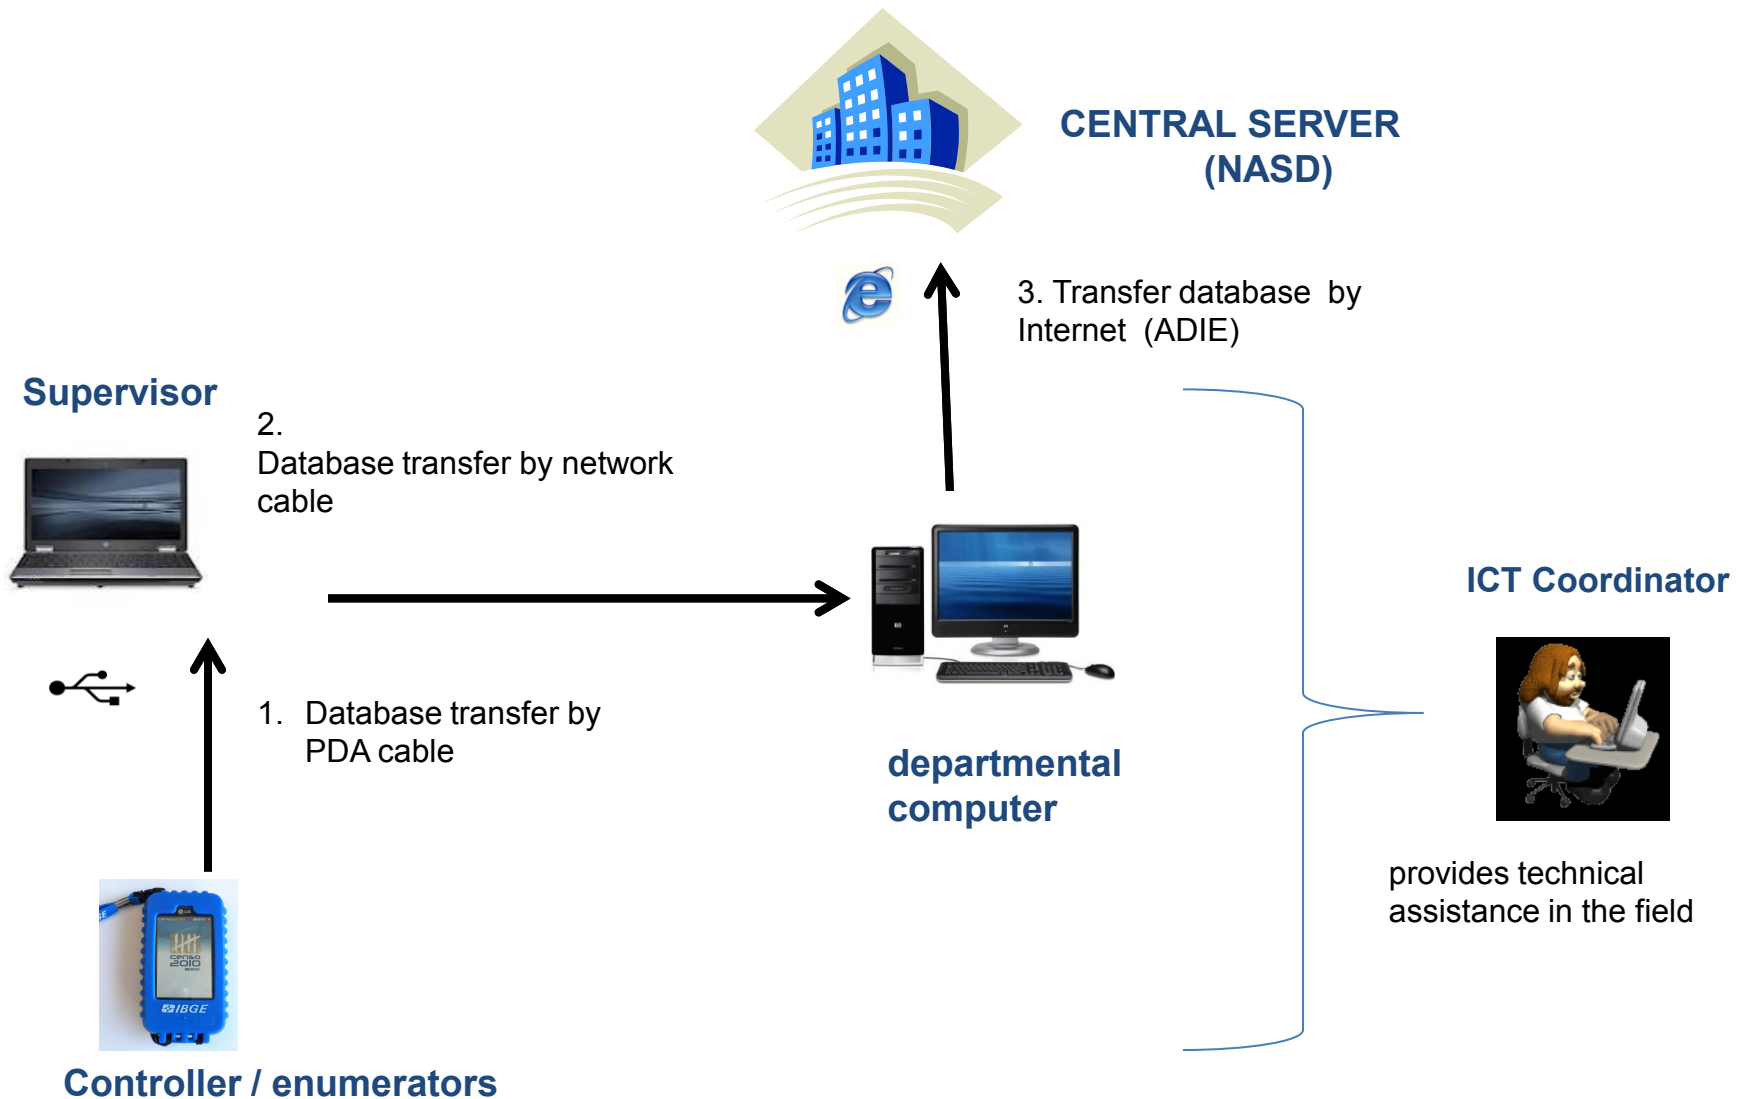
CENTRAL SERVER
(NASD)

3. Transfer database by Internet (ADIE)

Supervisor

2.
Database transfer by network cable

ICT Coordinator

1. Database transfer by PDA cable

departmental computer

provides technical assistance in the field

censo 2010

IBGE

Controller / enumerators